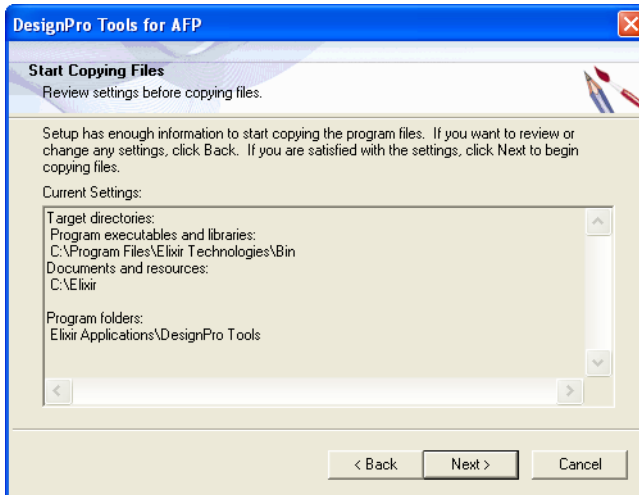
DesignPro Tools for AFP

Start Copying Files
Review settings before copying files.

Setup has enough information to start copying the program files. If you want to review or change any settings, click Back. If you are satisfied with the settings, click Next to begin copying files.

Current Settings:

Target directories:
Program executables and libraries:
C:\Program Files\Elixir Technologies\Bin
Documents and resources:
C:\Elixir

Program folders:
Elixir Applications\DesignPro Tools

< Back
Next >
Cancel